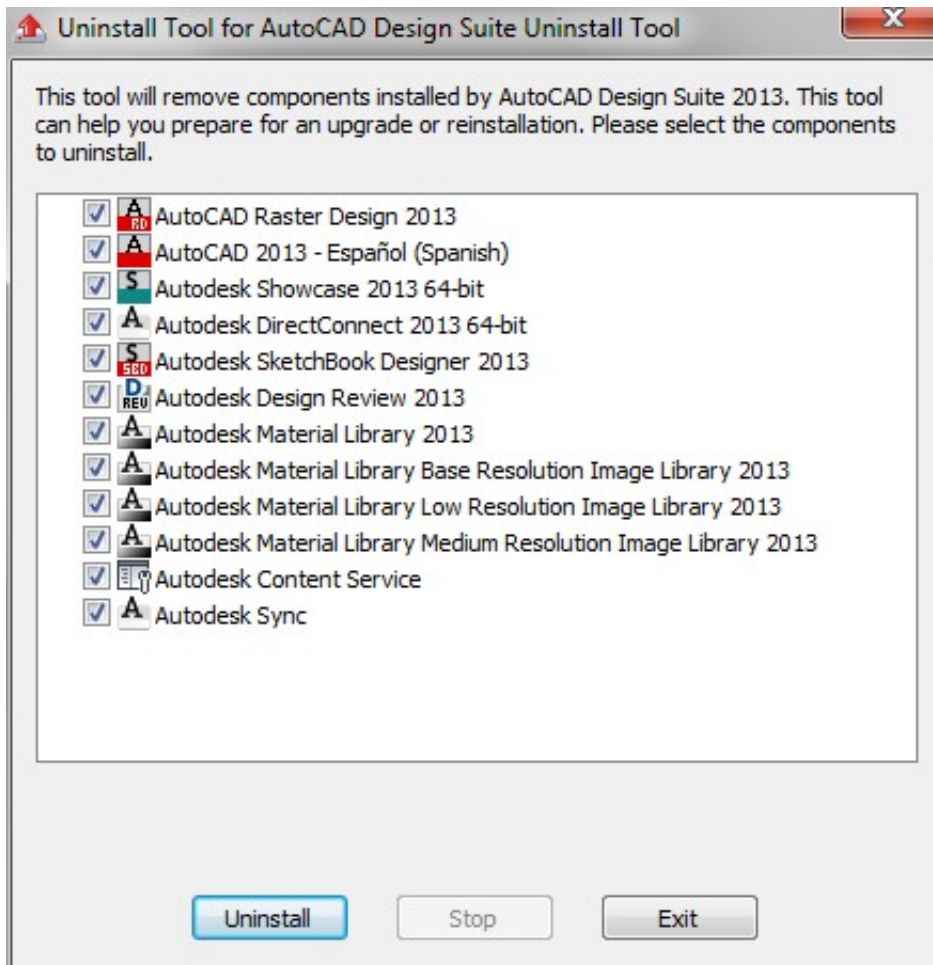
Uninstall Tool for AutoCAD Design Suite Uninstall Tool

X

This tool will remove components installed by AutoCAD Design Suite 2013. This tool can help you prepare for an upgrade or reinstallation. Please select the components to uninstall.

AutoCAD Raster Design 2013
AutoCAD 2013 - Español (Spanish)
Autodesk Showcase 2013 64-bit
Autodesk DirectConnect 2013 64-bit
Autodesk SketchBook Designer 2013
Autodesk Design Review 2013
Autodesk Material Library 2013
Autodesk Material Library Base Resolution Image Library 2013
Autodesk Material Library Low Resolution Image Library 2013
Autodesk Material Library Medium Resolution Image Library 2013
Autodesk Content Service
Autodesk Sync

Uninstall
Stop
Exit